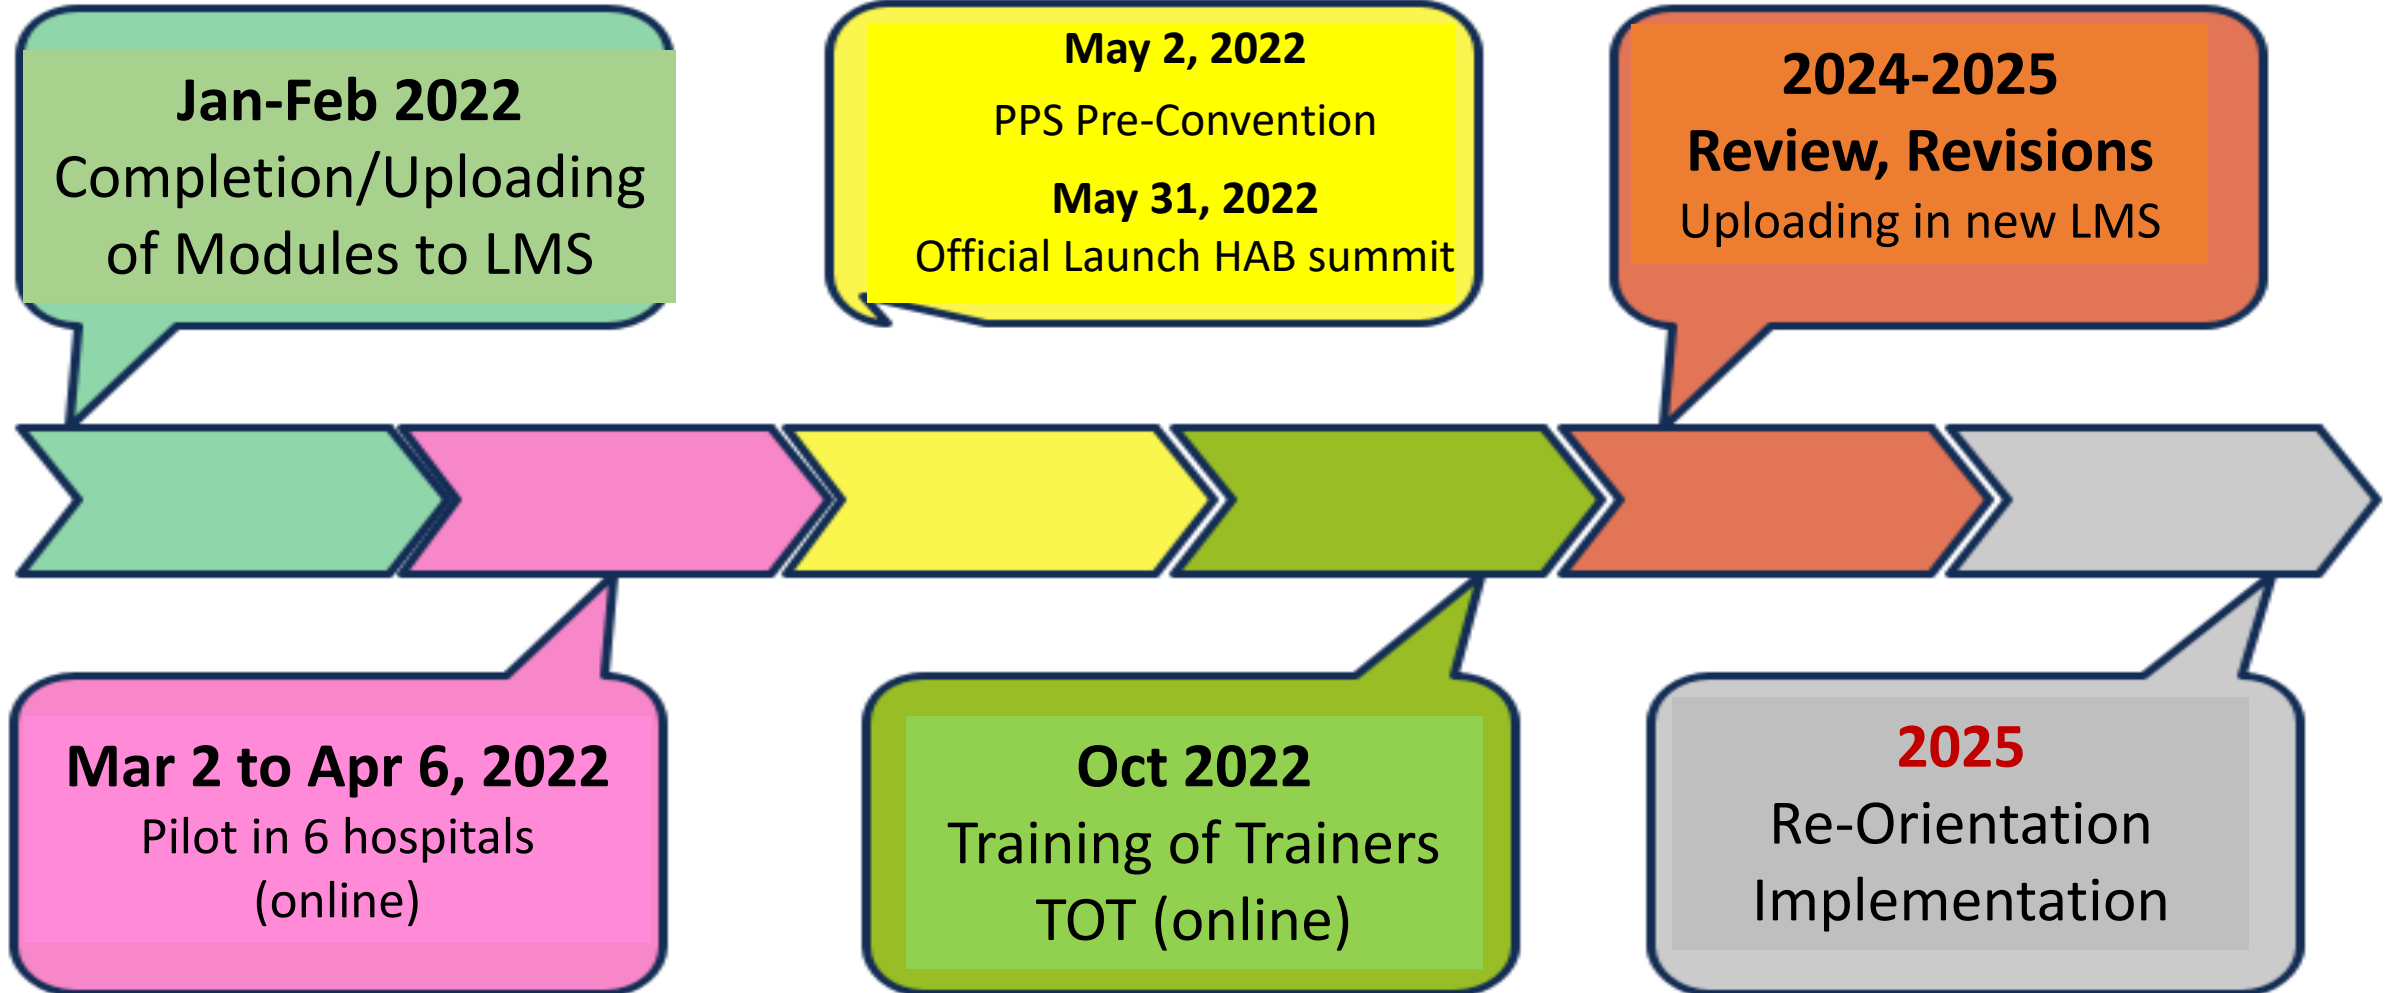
Jan-Feb 2022
Completion/Uploading of Modules to LMS

May 2, 2022
PPS Pre-Convention
May 31, 2022
Official Launch HAB summit

2024-2025
Review, Revisions
Uploading in new LMS

Mar 2 to Apr 6, 2022
Pilot in 6 hospitals (online)

Oct 2022
Training of Trainers TOT (online)

2025
Re-Orientation Implementation